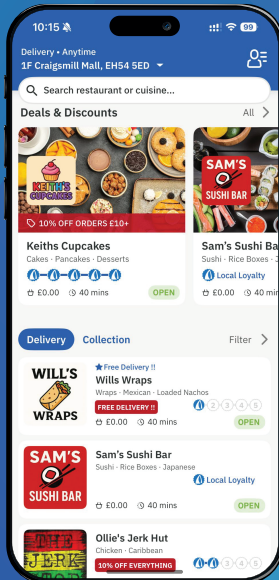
10:15 99

Delivery • Anytime
1F Craigsmill Mall, EH54 5ED

Search restaurant or cuisine...

Deals & Discounts
All

KEITH'S CUPCAKES
10% OFF ORDERS £10+
Keiths Cupcakes
Cakes · Pancakes · Desserts
£0.00 40 mins OPEN

SAM'S SUSHI BAR
Sam's Sushi Ba
Sushi · Rice Boxes · J
Local Loyalty
£0.00 40 mins

Delivery Collection Filter

WILL'S WRAPS
Free Delivery !!
Wills Wraps
Wraps · Mexican · Loaded Nachos
FREE DELIVERY !!
2 3 4 5
£0.00 40 mins OPEN

SAM'S SUSHI BAR
Sam's Sushi Bar
Sushi · Rice Boxes · Japanese
Local Loyalty
£0.00 40 mins OPEN

THE JERK
Ollie's Jerk Hut
Chicken · Caribbean
10% OFF EVERYTHING
2 3 4 5